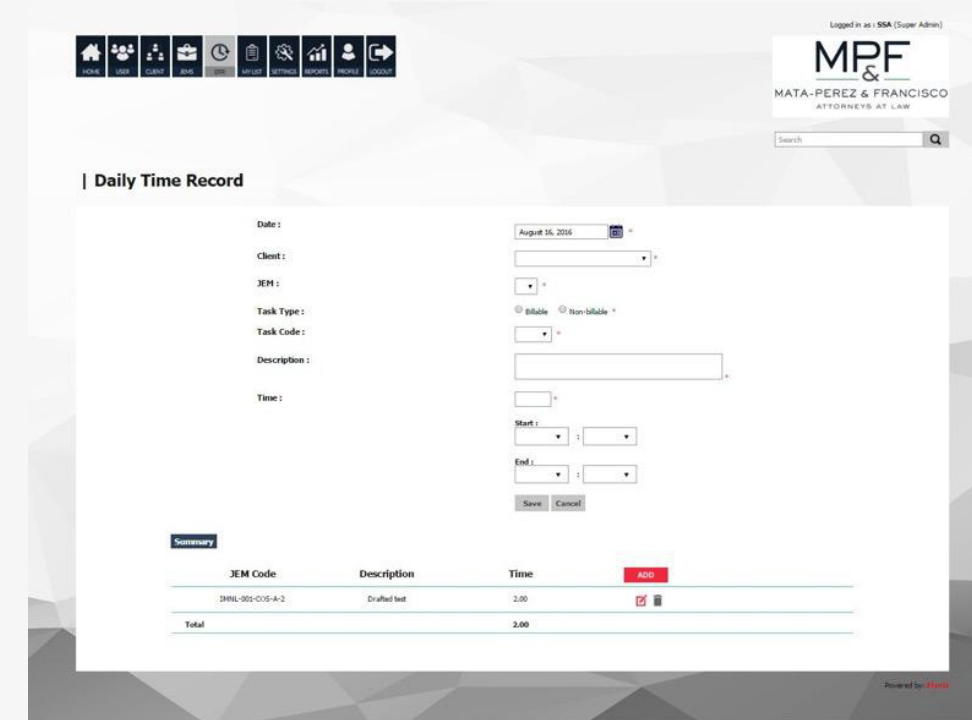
Logged in as : SSA (Super Admin)

HOME USER CLIENT JEMS DTR MY LIST SETTINGS REPORTS PROFILE LOGOUT

MP&F
MATA-PEREZ & FRANCISCO
ATTORNEYS AT LAW

Search

| Daily Time Record

Date : August 16, 2016 *

Client : *

JEM : *

Task Type : Billable Non-billable *

Task Code : *

Description : *

Time : *

Start : :

End : :

Save Cancel

Summary

| JEM Code | Description | Time | ADD |
|---|---|---|---|
| IMNL-001-COS-A-2 | Drafted test | 2.00 | |
| Total | | 2.00 | |

Powered by: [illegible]